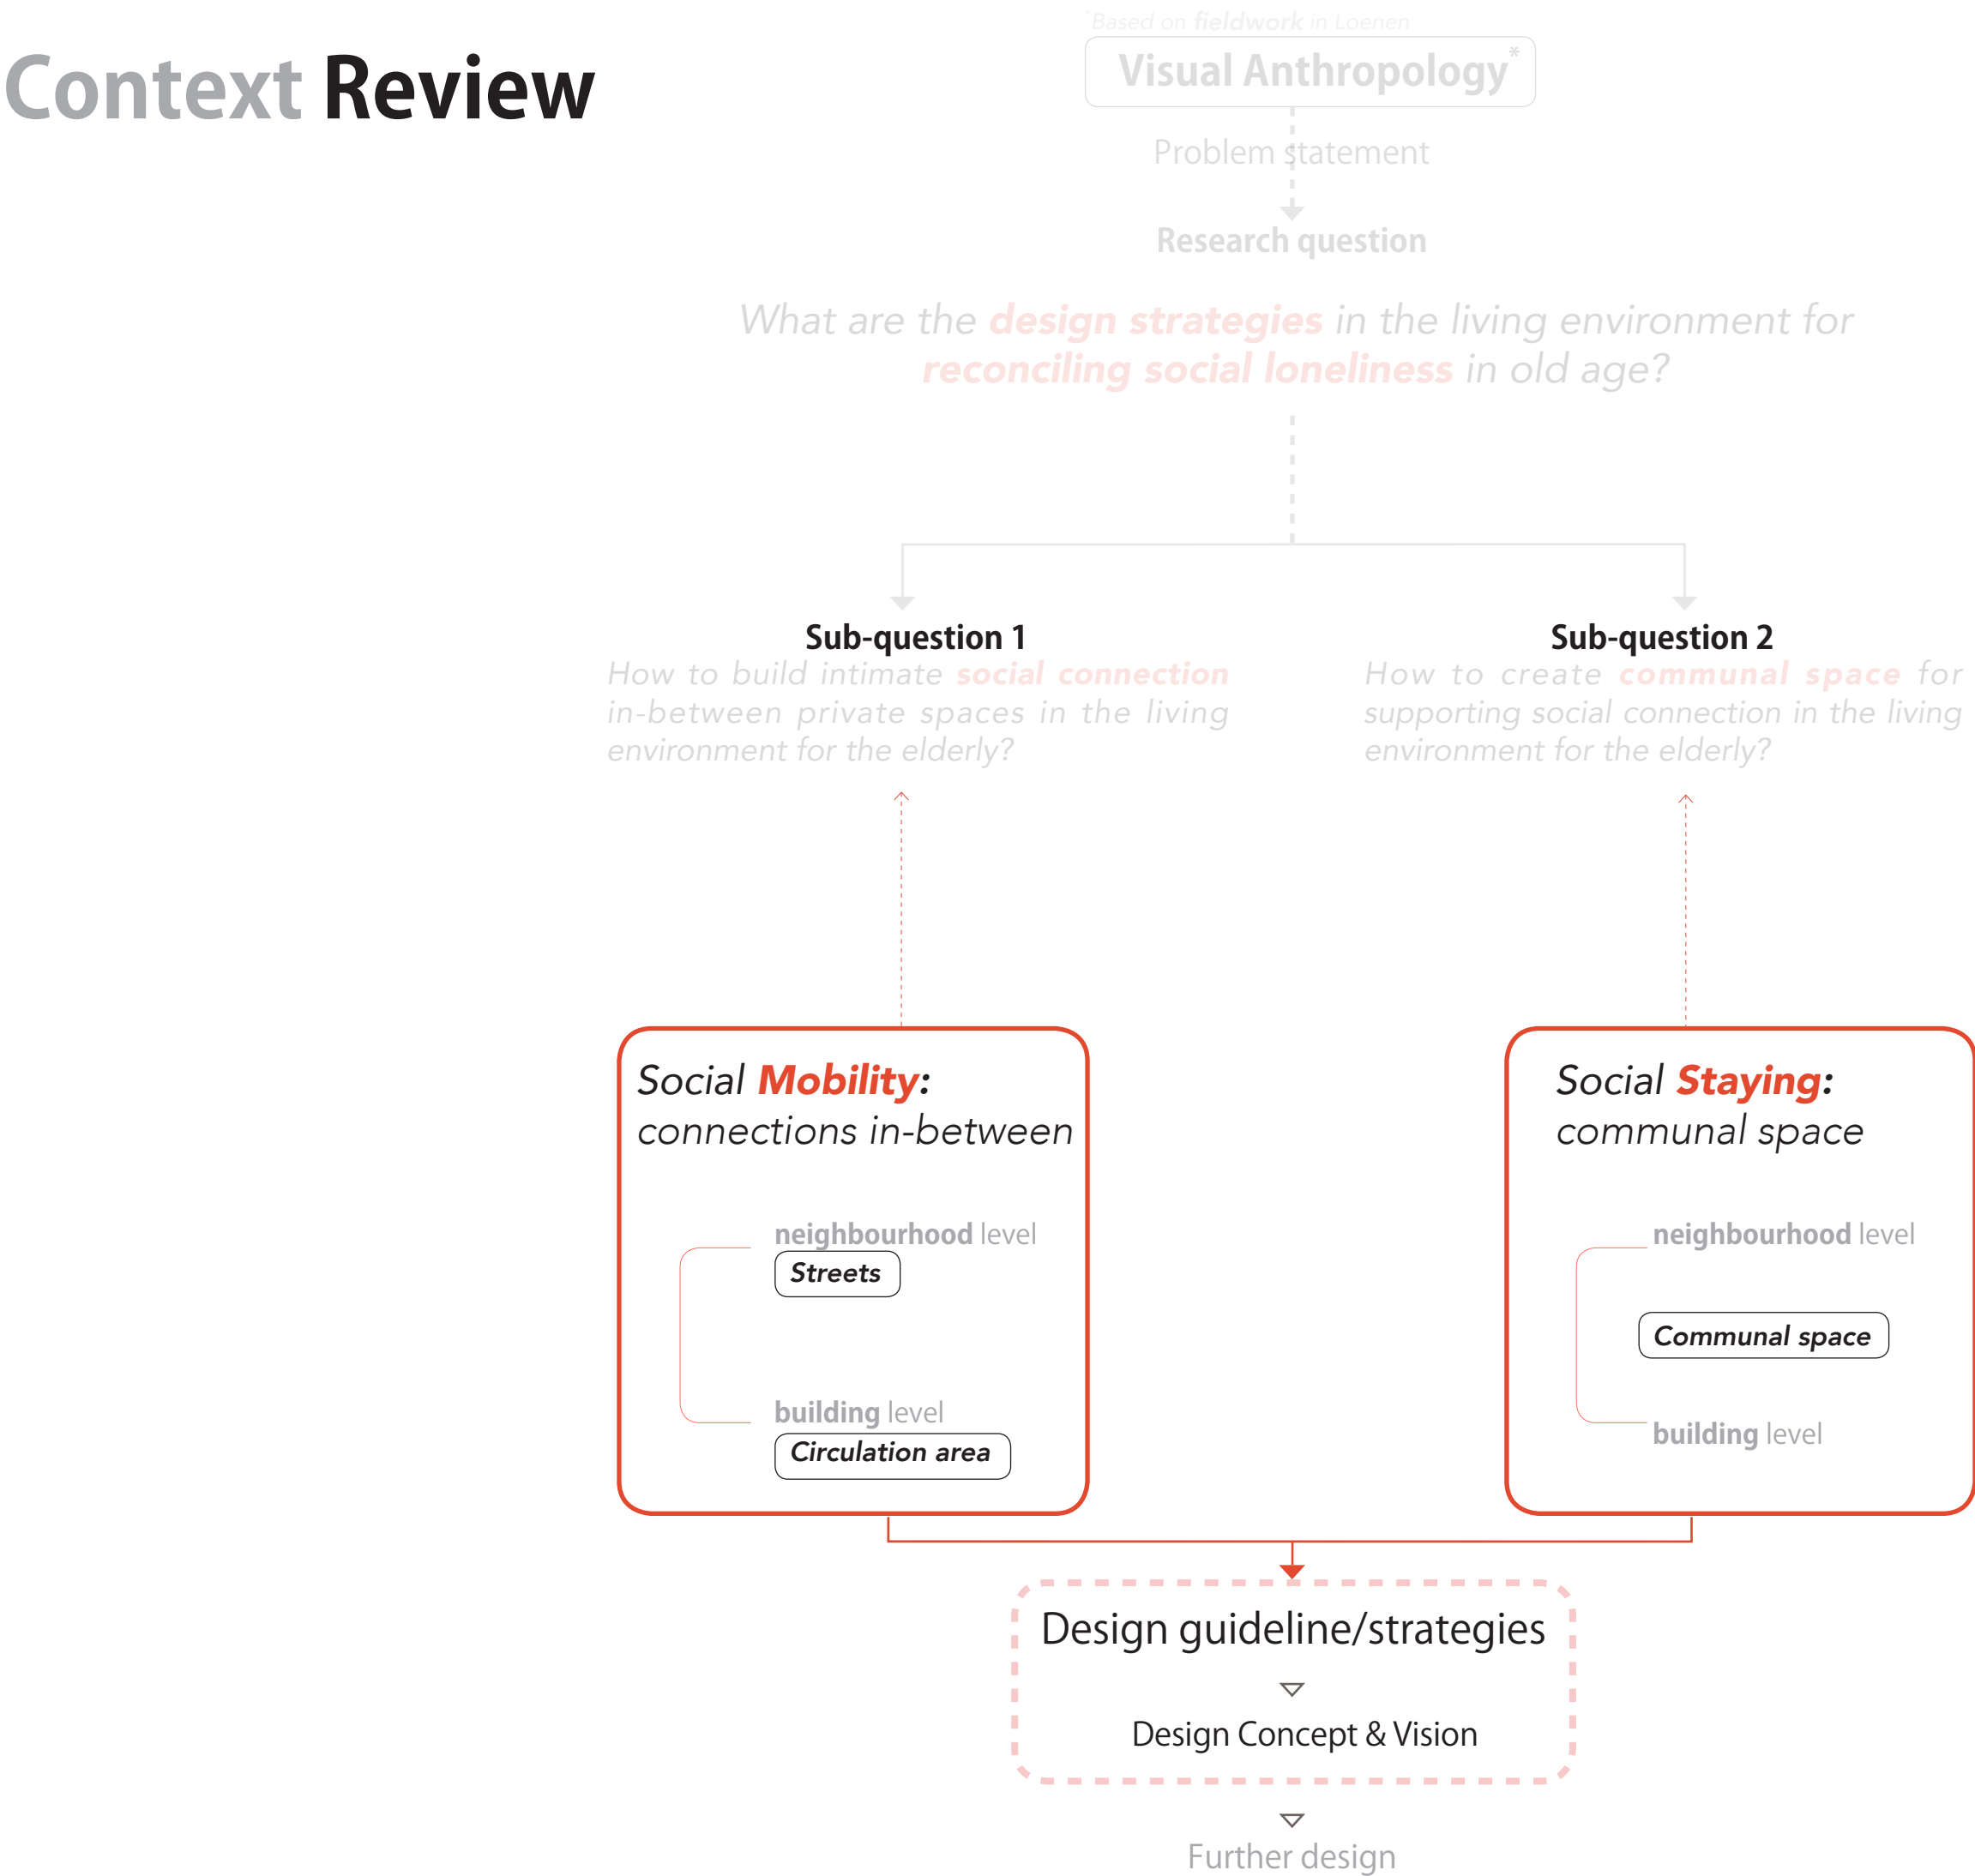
Context Review

*Based on fieldwork in Loenen

Visual Anthropology*

Problem statement

Research question

What are the design strategies in the living environment for reconciling social loneliness in old age?

Sub-question 1
How to build intimate social connection in-between private spaces in the living environment for the elderly?

Sub-question 2
How to create communal space for supporting social connection in the living environment for the elderly?

Social Mobility: connections in-between

neighbourhood level
Streets

building level
Circulation area

Social Staying: communal space

neighbourhood level

Communal space

building level

Design guideline/strategies

Design Concept & Vision

Further design